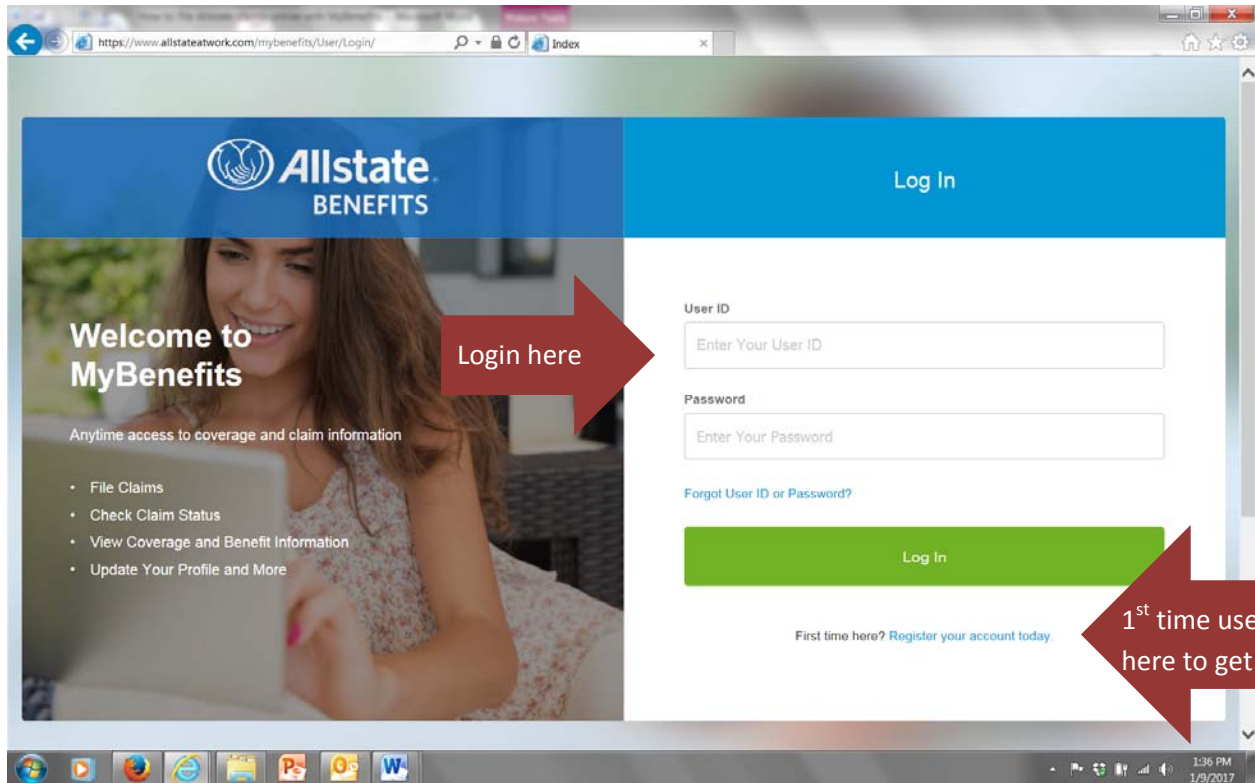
https://www.allstateatwork.com/mybenefits/User/Login/

Index

Allstate BENEFITS

Log In

Welcome to MyBenefits

Anytime access to coverage and claim information

• File Claims
• Check Claim Status
• View Coverage and Benefit Information
• Update Your Profile and More

Login here

User ID

Enter Your User ID

Password

Enter Your Password

Forgot User ID or Password?

Log In

First time here? Register your account today.

1$^{st}$ time use

here to get

1:36 PM
1/9/2017